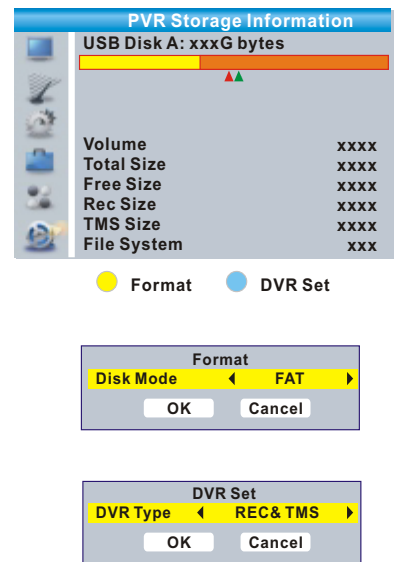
PVR Storage Information
USB Disk A: xxxG bytes

| | |
|---|---|
| Volume | xxxx |
| Total Size | xxxx |
| Free Size | xxxx |
| Rec Size | xxxx |
| TMS Size | xxxx |
| File System | xxx |

Format DVR Set

Format
Disk Mode ◀ FAT ▶
OK Cancel

DVR Set
DVR Type ◀ REC& TMS ▶
OK Cancel